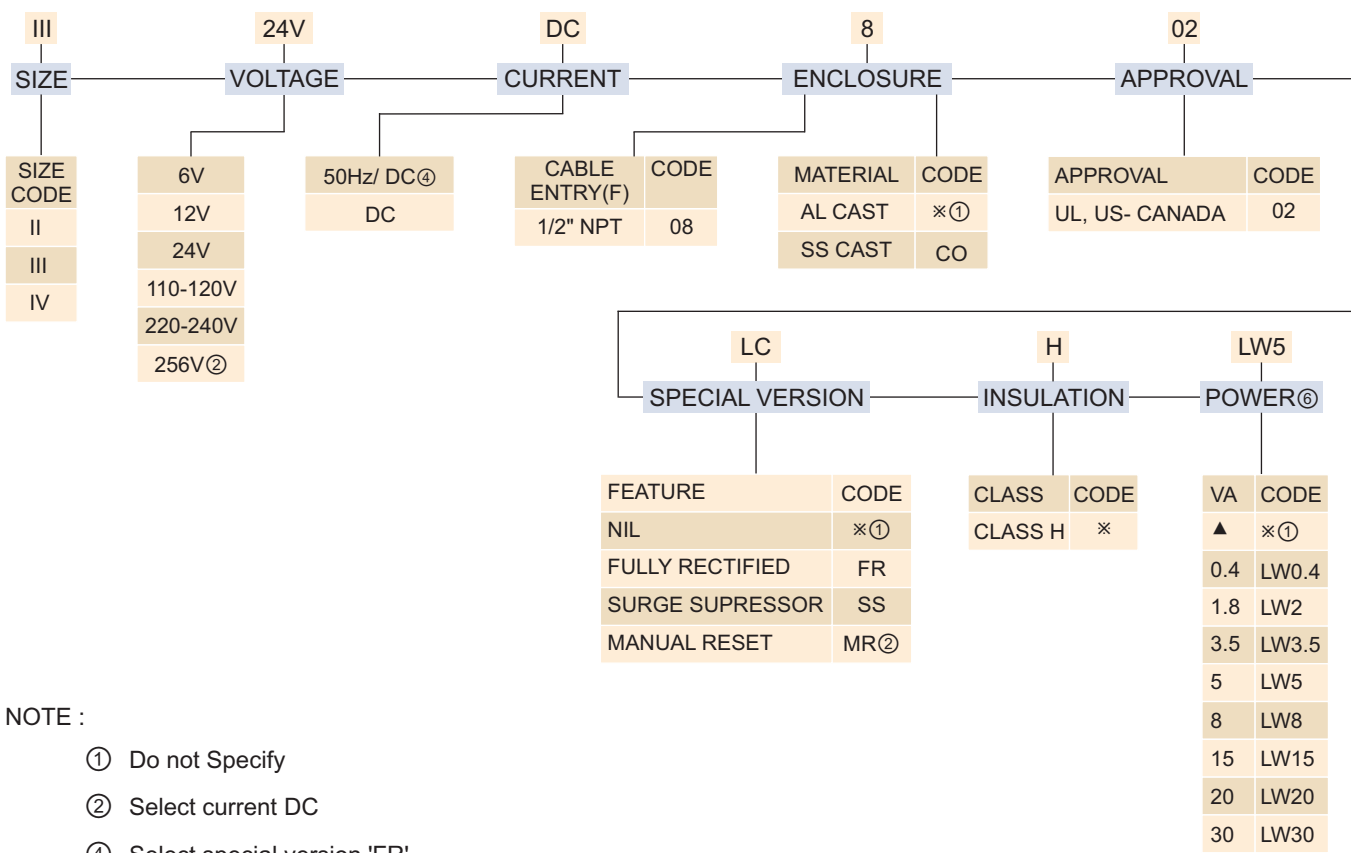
III
SIZE

| SIZE CODE |
|---|
| II |
| III |
| IV |

24V
VOLTAGE

| 6V |
|---|
| 12V |
| 24V |
| 110-120V |
| 220-240V |
| 256V② |

DC
CURRENT

| 50Hz/ DC④ |
|---|
| DC |

8
ENCLOSURE

| CABLE ENTRY(F) | CODE |
|---|---|
| 1/2" NPT | 08 |

| MATERIAL | CODE |
|---|---|
| AL CAST | ※① |
| SS CAST | CO |

02
APPROVAL

| APPROVAL | CODE |
|---|---|
| UL, US- CANADA | 02 |

LC
SPECIAL VERSION

| FEATURE | CODE |
|---|---|
| NIL | ※① |
| FULLY RECTIFIED | FR |
| SURGE SUPRESSOR | SS |
| MANUAL RESET | MR② |

H
INSULATION

| CLASS | CODE |
|---|---|
| CLASS H | ※ |

LW5
POWER⑥

| VA | CODE |
|---|---|
| ▲ | ※① |
| 0.4 | LW0.4 |
| 1.8 | LW2 |
| 3.5 | LW3.5 |
| 5 | LW5 |
| 8 | LW8 |
| 15 | LW15 |
| 20 | LW20 |
| 30 | LW30 |

NOTE :
① Do not Specify
② Select current DC
④ Select special version 'FR'